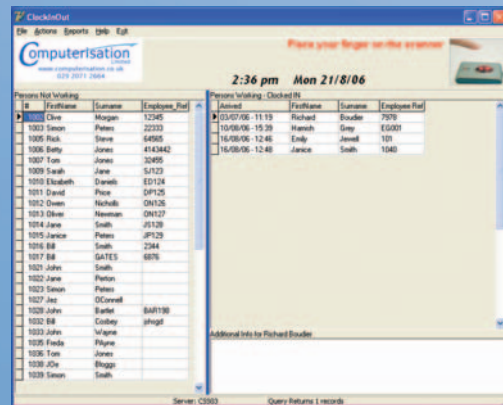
ClockInOut

File Actions Reports Help Exit

Computerisation Limited
www.computerisation.co.uk
029 2071 2664

Place your finger on the scanner

2:36 pm Mon 21/8/06

Persons Not Working

| # | FirstName | Surname | Employee_Ref |
|---|---|---|---|
| 1002 | Clive | Morgan | 12345 |
| 1003 | Simon | Peters | 22333 |
| 1005 | Rick | Steve | 64565 |
| 1006 | Betty | Jones | 4143442 |
| 1007 | Tom | Jones | 32455 |
| 1009 | Sarah | Jane | SJ123 |
| 1010 | Elizabeth | Daniels | ED124 |
| 1011 | David | Price | DP125 |
| 1012 | Owen | Nicholls | ON126 |
| 1013 | Oliver | Newman | ON127 |
| 1014 | Jane | Smith | JS128 |
| 1015 | Janice | Peters | JP129 |
| 1016 | Bill | Smith | 2344 |
| 1017 | Bill | GATES | 6876 |
| 1021 | John | Smith | |
| 1022 | Jane | Perton | |
| 1023 | Simon | Peters | |
| 1027 | Jez | OConnell | |
| 1028 | John | Bartlet | BAR198 |
| 1032 | Bill | Cosbey | phsgd |
| 1033 | John | Wayne | |
| 1035 | Freda | PAyne | |
| 1036 | Tom | Jones | |
| 1038 | JOe | Bloggs | |
| 1039 | Simon | Smith | |

Persons Working - Clocked IN

| Arrived | FirstName | Surname | Employee Ref |
|---|---|---|---|
| 03/07/06 - 11:19 | Richard | Boudier | 7978 |
| 10/08/06 - 15:39 | Hamish | Grey | EG001 |
| 16/08/06 - 12:46 | Emily | Jewell | 101 |
| 16/08/06 - 12:48 | Janice | Smith | 1040 |

Additional Info for Richard Boudier

Server: CS003 Query Returns 1 records